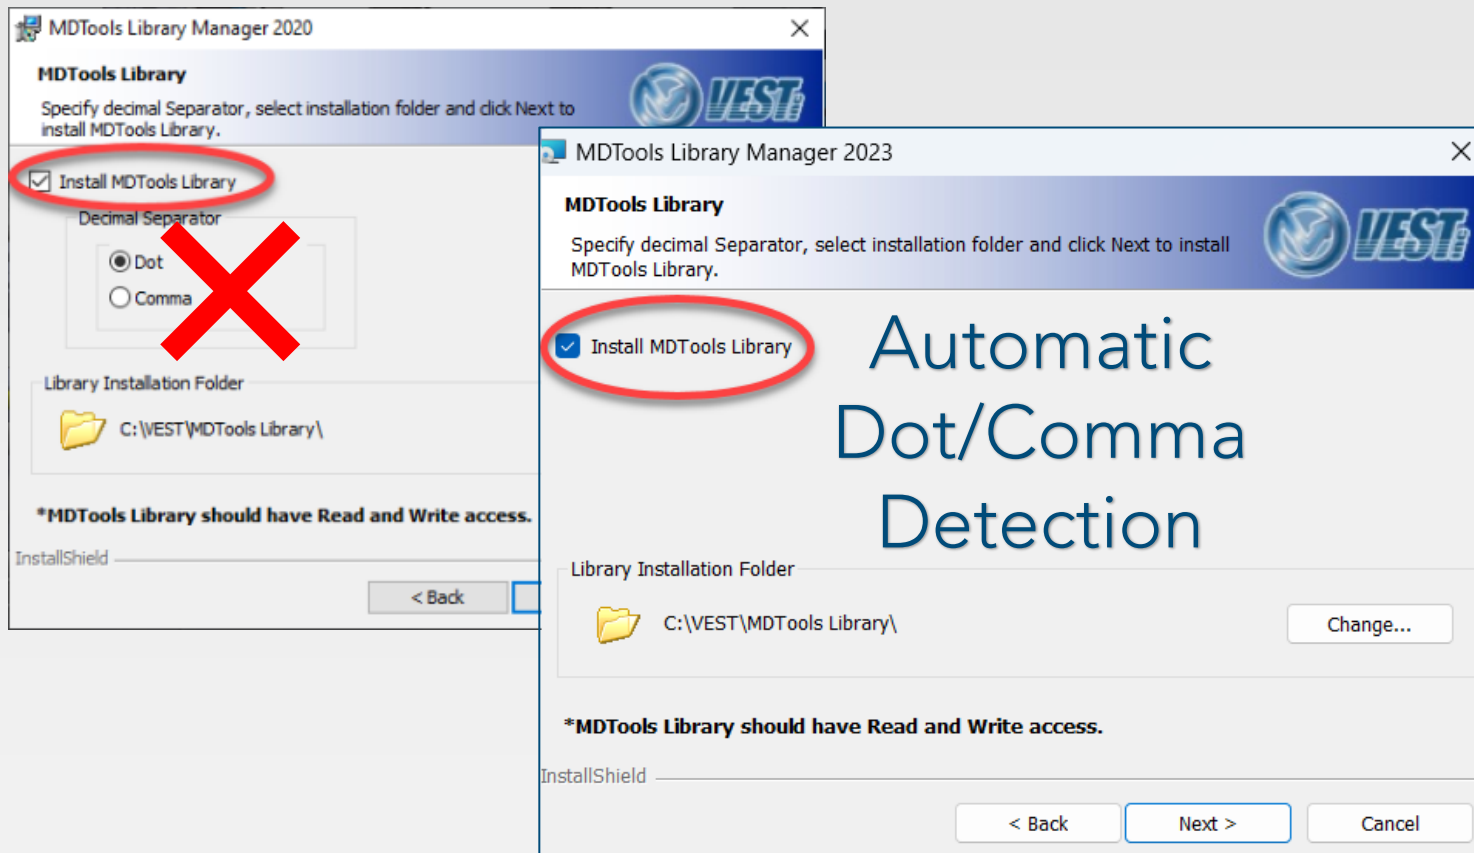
MDTools Library Manager 2020

MDTools Library

Specify decimal Separator, select installation folder and click Next to install MDTools Library.

VEST

Install MDTools Library

Decimal Separator

Dot

Comma

Library Installation Folder

C:\VEST\MDTools Library\

*MDTools Library should have Read and Write access.

InstallShield

< Back

MDTools Library Manager 2023

MDTools Library

Specify decimal Separator, select installation folder and click Next to install MDTools Library.

VEST

Install MDTools Library

Automatic Dot/Comma Detection

Library Installation Folder

C:\VEST\MDTools Library\

Change...

*MDTools Library should have Read and Write access.

InstallShield

< Back

Next >

Cancel